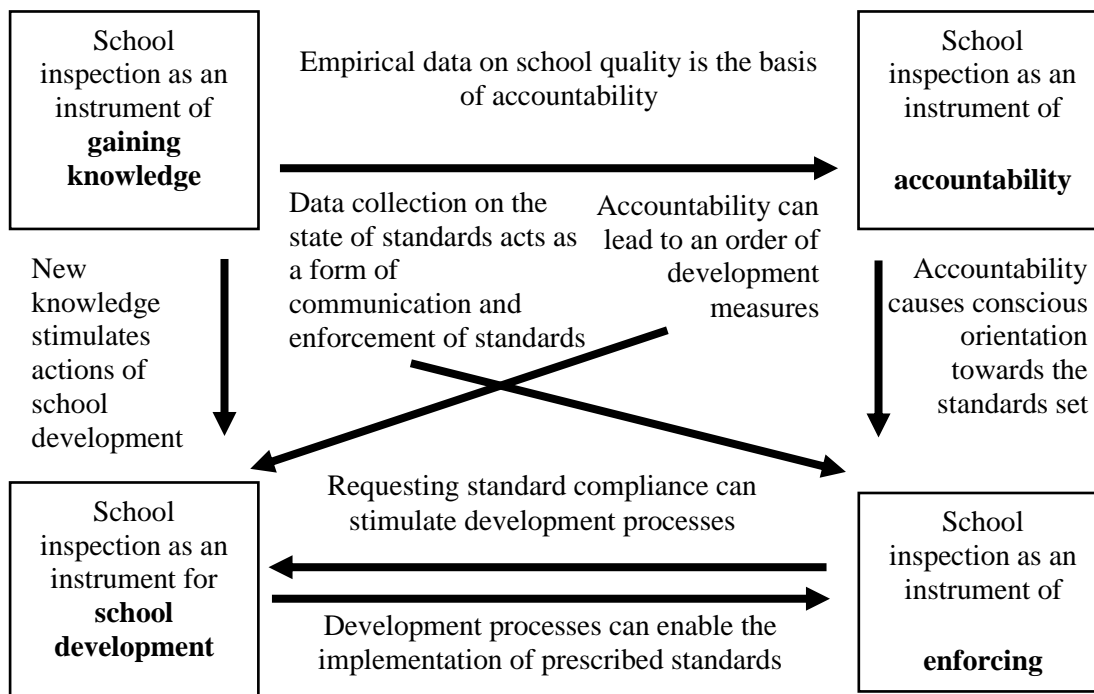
School inspection as an instrument of **gaining knowledge**

Empirical data on school quality is the basis of accountability

School inspection as an instrument of **accountability**

Data collection on the state of standards acts as a form of communication and enforcement of standards

Accountability can lead to an order of development measures

New knowledge stimulates actions of school development

Accountability causes conscious orientation towards the standards set

Requesting standard compliance can stimulate development processes

School inspection as an instrument for **school development**

Development processes can enable the implementation of prescribed standards

School inspection as an instrument of **enforcing**